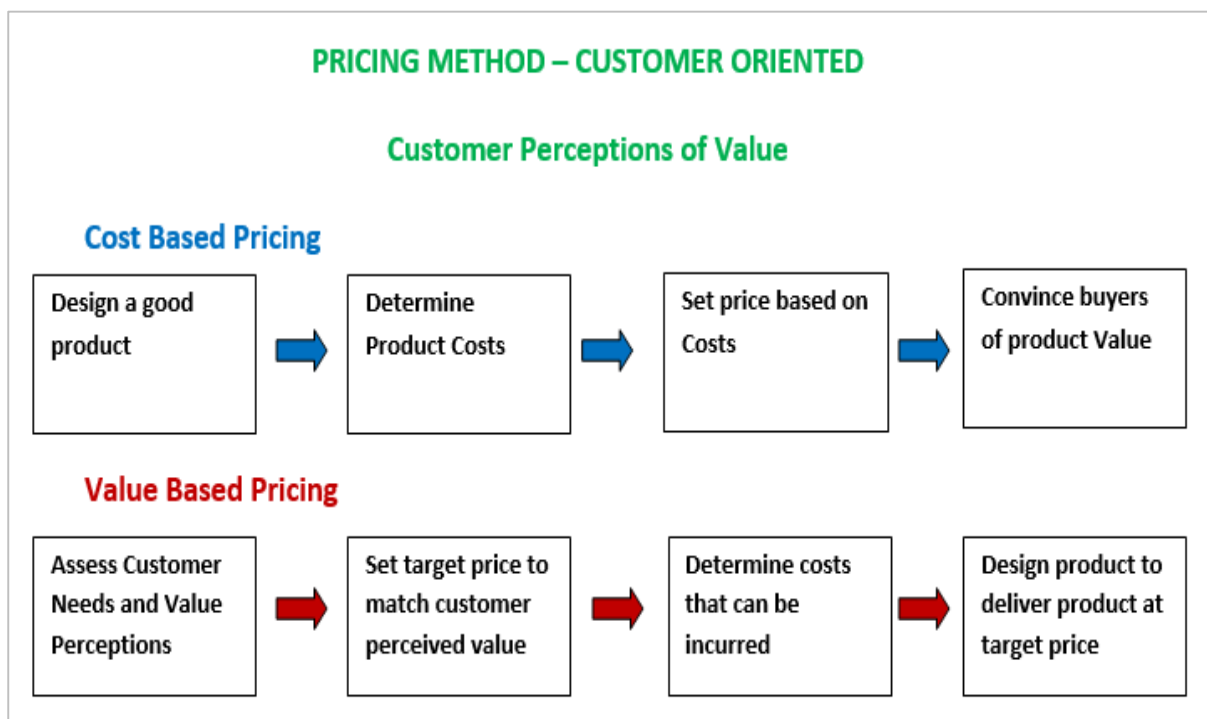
PRICING METHOD – CUSTOMER ORIENTED

Customer Perceptions of Value

Cost Based Pricing

Design a good product

Determine Product Costs

Set price based on Costs

Convince buyers of product Value

Value Based Pricing

Assess Customer Needs and Value Perceptions

Set target price to match customer perceived value

Determine costs that can be incurred

Design product to deliver product at target price